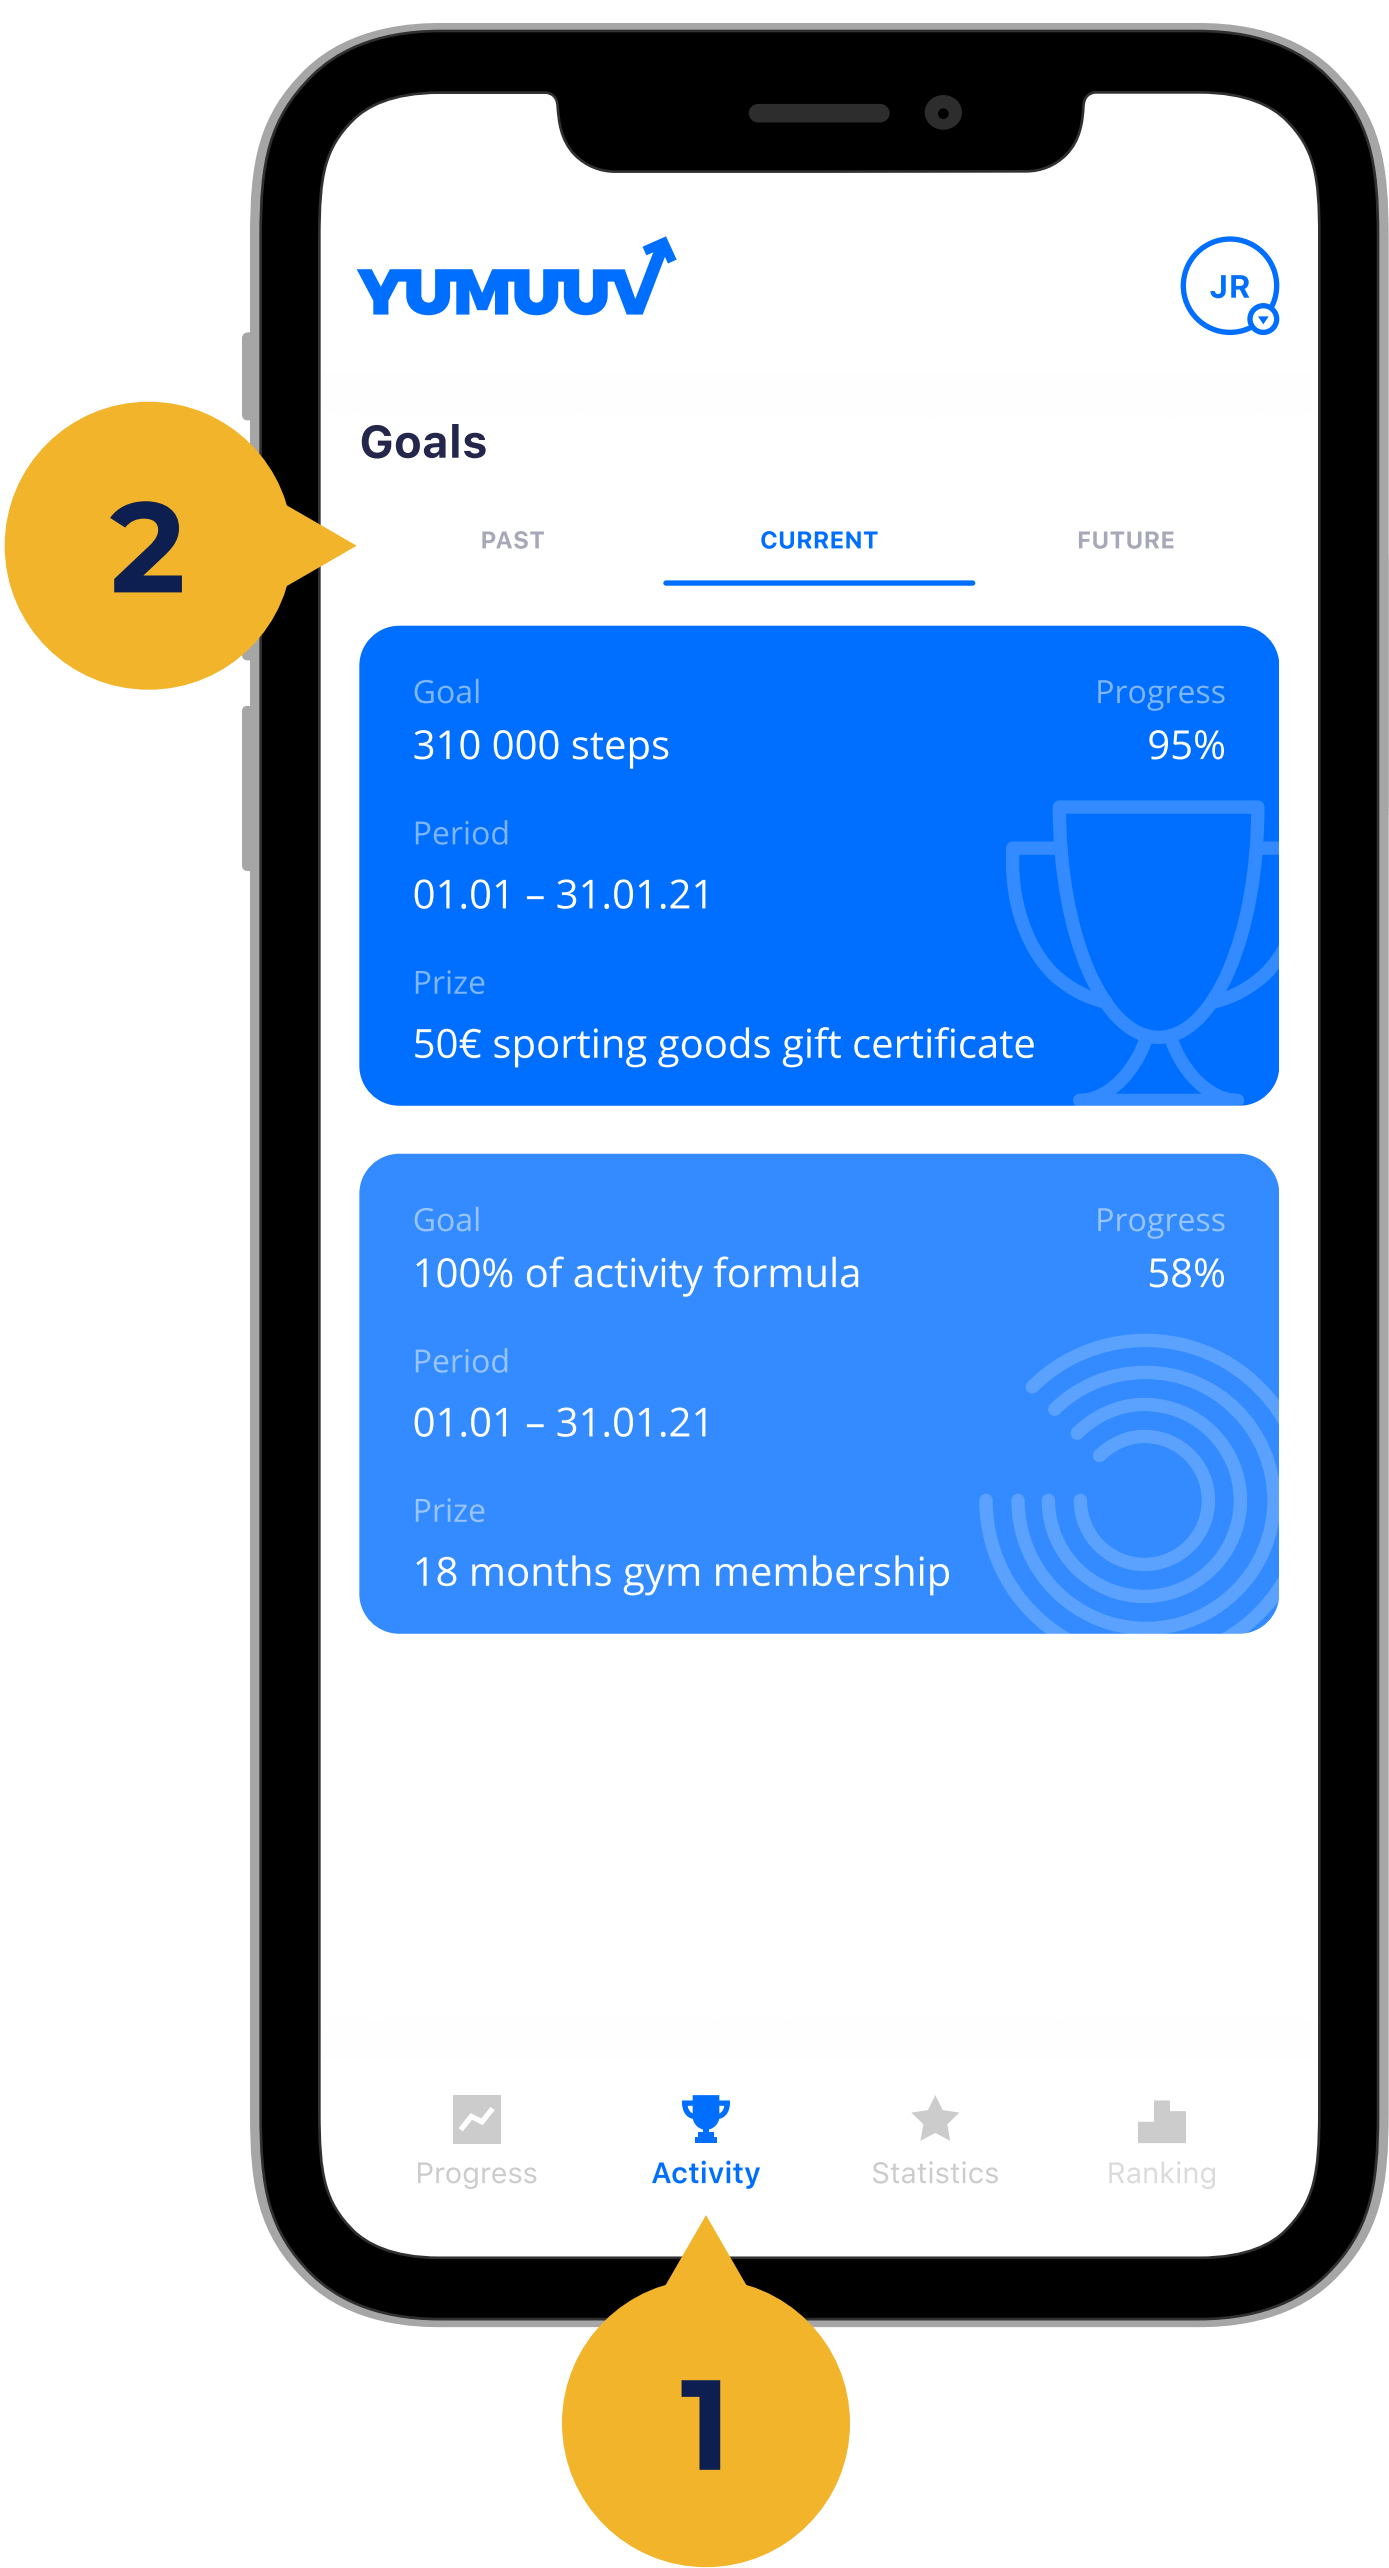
YUMUUV

JR

2

Goals

PAST
CURRENT
FUTURE

Goal
310 000 steps
Progress
95%
Period
01.01 – 31.01.21
Prize
50€ sporting goods gift certificate

Goal
100% of activity formula
Progress
58%
Period
01.01 – 31.01.21
Prize
18 months gym membership

Progress
Activity
Statistics
Ranking

1